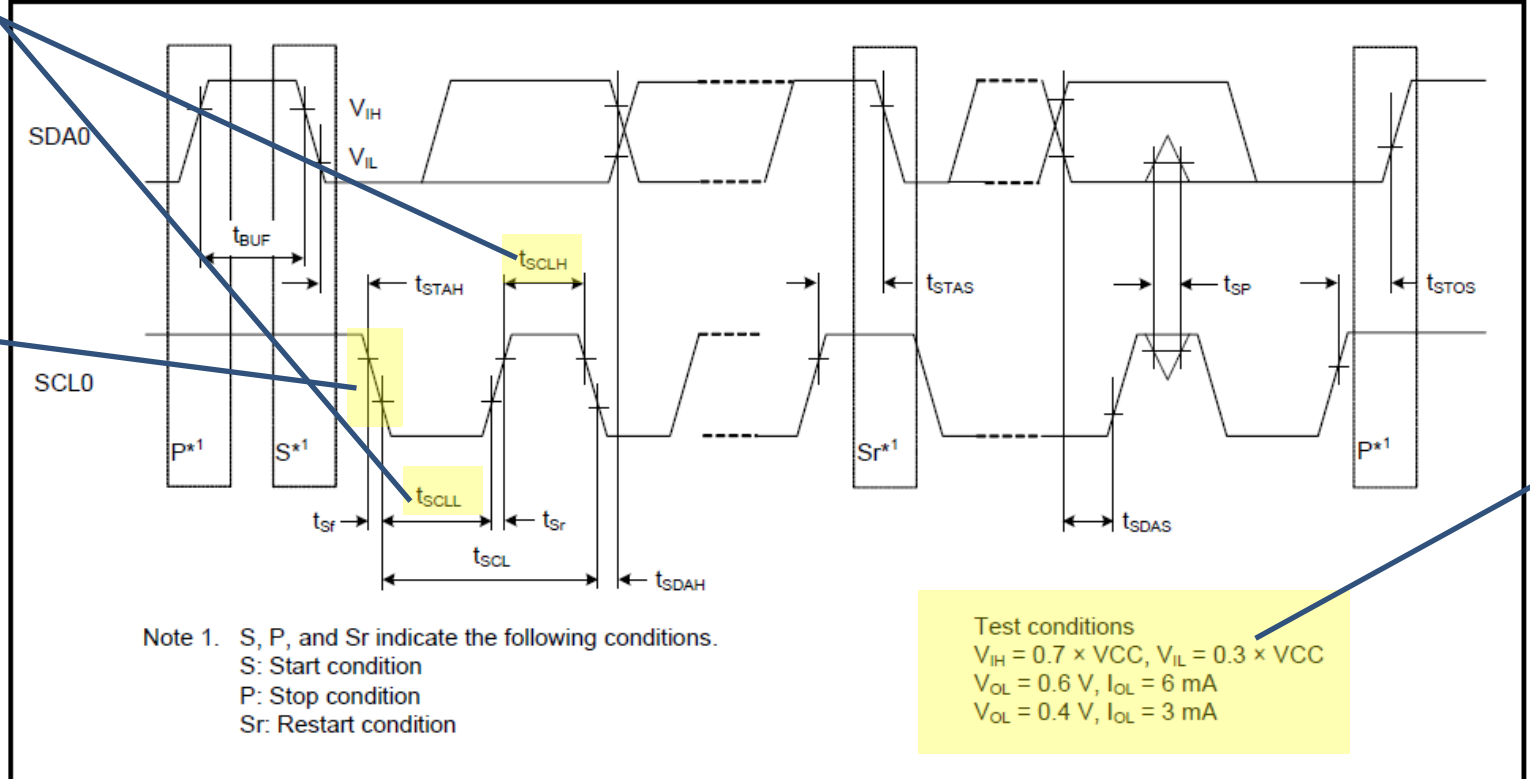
SDA0

$V_{IH}$

$V_{IL}$

$t_{BUF}$

$t_{SCLH}$

$t_{STAH}$

$t_{STAS}$

$t_{SP}$

$t_{STOS}$

SCL0

P*$^1$

S*$^1$

Sr*$^1$

P*$^1$

$t_{SCLL}$

$t_{Sf}$

$t_{Sr}$

$t_{SCL}$

$t_{SDAH}$

$t_{SDAS}$

Note 1. S, P, and Sr indicate the following conditions.
S: Start condition
P: Stop condition
Sr: Restart condition

Test conditions
$V_{IH}$ = 0.7 × VCC, $V_{IL}$ = 0.3 × VCC
$V_{OL}$ = 0.6 V, $I_{OL}$ = 6 mA
$V_{OL}$ = 0.4 V, $I_{OL}$ = 3 mA